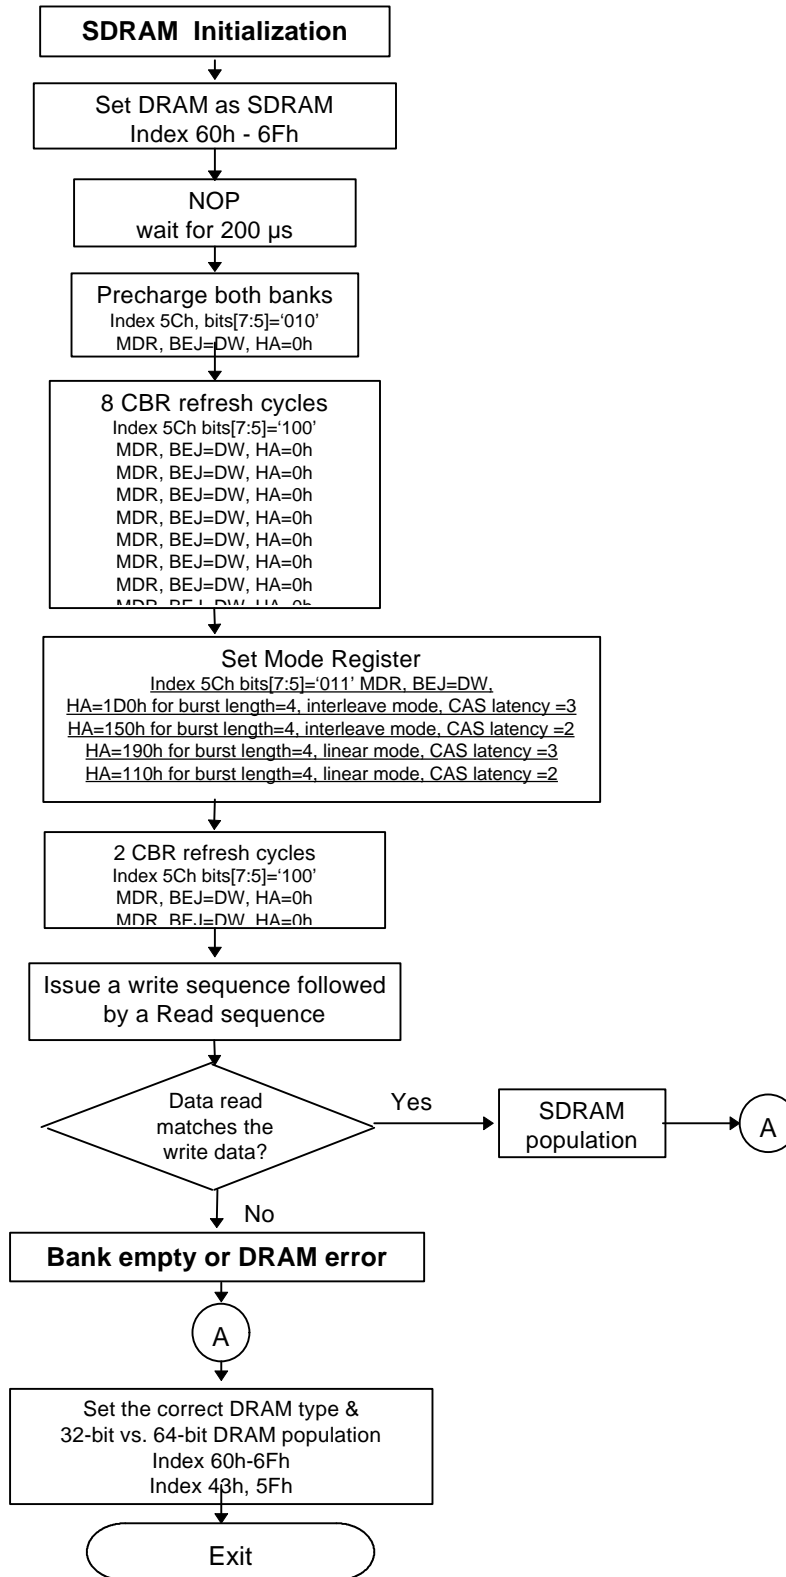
SDRAM Initialization

Set DRAM as SDRAM
Index 60h - 6Fh

NOP
wait for 200 µs

Precharge both banks
Index 5Ch, bits[7:5]='010'
MDR, BEJ=DW, HA=0h

8 CBR refresh cycles
Index 5Ch bits[7:5]='100'
MDR, BEJ=DW, HA=0h
MDR, BEJ=DW, HA=0h
MDR, BEJ=DW, HA=0h
MDR, BEJ=DW, HA=0h
MDR, BEJ=DW, HA=0h
MDR, BEJ=DW, HA=0h
MDR, BEJ=DW, HA=0h
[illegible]

Set Mode Register
Index 5Ch bits[7:5]='011' MDR, BEJ=DW,
HA=1D0h for burst length=4, interleave mode, CAS latency =3
HA=150h for burst length=4, interleave mode, CAS latency =2
HA=190h for burst length=4, linear mode, CAS latency =3
HA=110h for burst length=4, linear mode, CAS latency =2

2 CBR refresh cycles
Index 5Ch bits[7:5]='100'
MDR, BEJ=DW, HA=0h
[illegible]

Issue a write sequence followed by a Read sequence

Data read matches the write data?

Yes

SDRAM population

A

No

Bank empty or DRAM error

A

Set the correct DRAM type & 32-bit vs. 64-bit DRAM population
Index 60h-6Fh
Index 43h, 5Fh

Exit